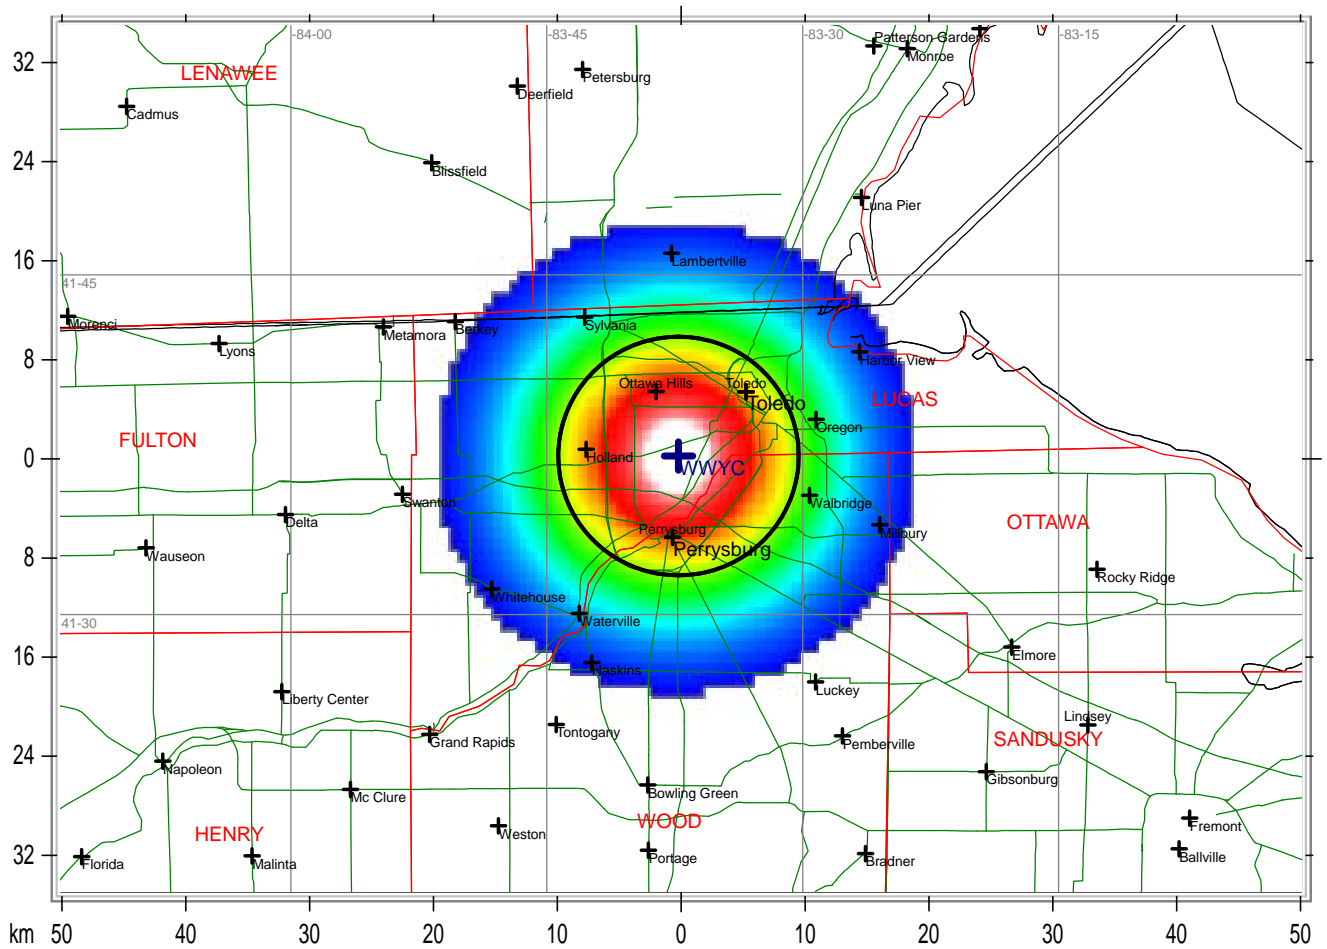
32
24
16
8
0
8
16
24
32
km 50 40 30 20 10 0 10 20 30 40 50

-84-00
-83-45
-83-30
-83-15
41-45
41-30

LENAWEE
Cadmus
Deerfield
Petersburg
Patterson Gardens
Monroe
Blissfield
Luna Pier
Lambertville
Morenci
Lyons
Metamora
Berkey
Sylvania
Harbor View
Ottawa Hills
Toledo
Toledo
LUCAS
Oregon
FULTON
Holland
WWYC
Swanton
Walbridge
Delta
Perrysburg
Perrysburg
Millbury
OTTAWA
Wauseon
Rocky Ridge
Whitehouse
Waterville
Elmore
Haskins
Luckey
Liberty Center
Lindsey
Tontogany
Grand Rapids
Pemberville
SANDUSKY
Napoleon
Gibsonburg
Mc Clure
Bowling Green
WOOD
Weston
HENRY
Fremont
Florida
Malinta
Portage
Bradner
Ballville